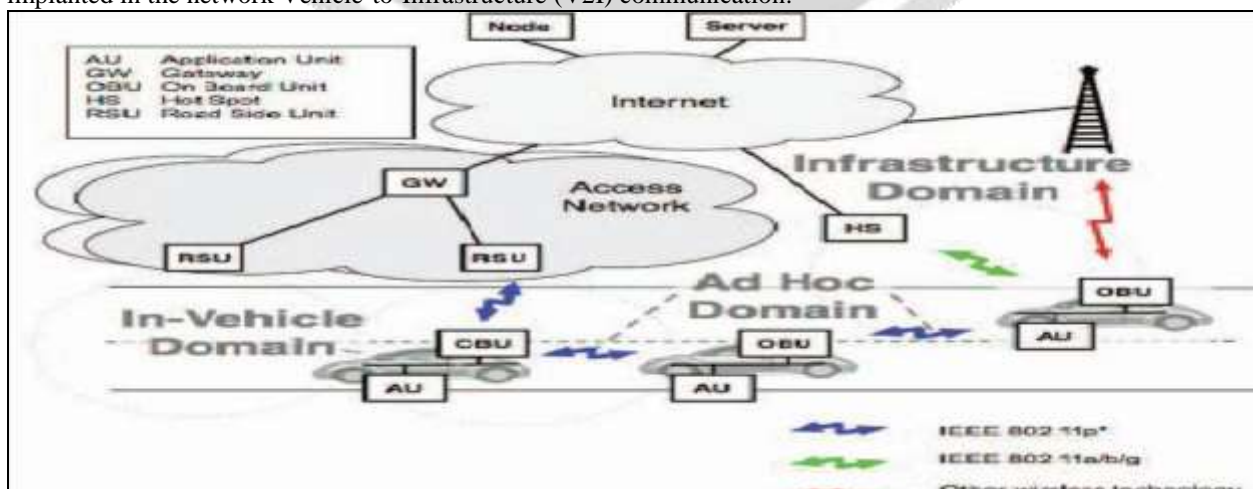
implanted in the network Vehicle-to-Infrastructure (V2I) communication.

Node

Server

AU Application Unit
GW Gateway
OBU On Board Unit
HS Hot Spot
RSU Road Side Unit

Internet

Infrastructure Domain

GW

Access Network

HS

RSU

RSU

Ad Hoc Domain

OBU

In-Vehicle Domain

OBU

OBU

AU

AU

AU

IEEE 802.11p*

IEEE 802.11a/b/g

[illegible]